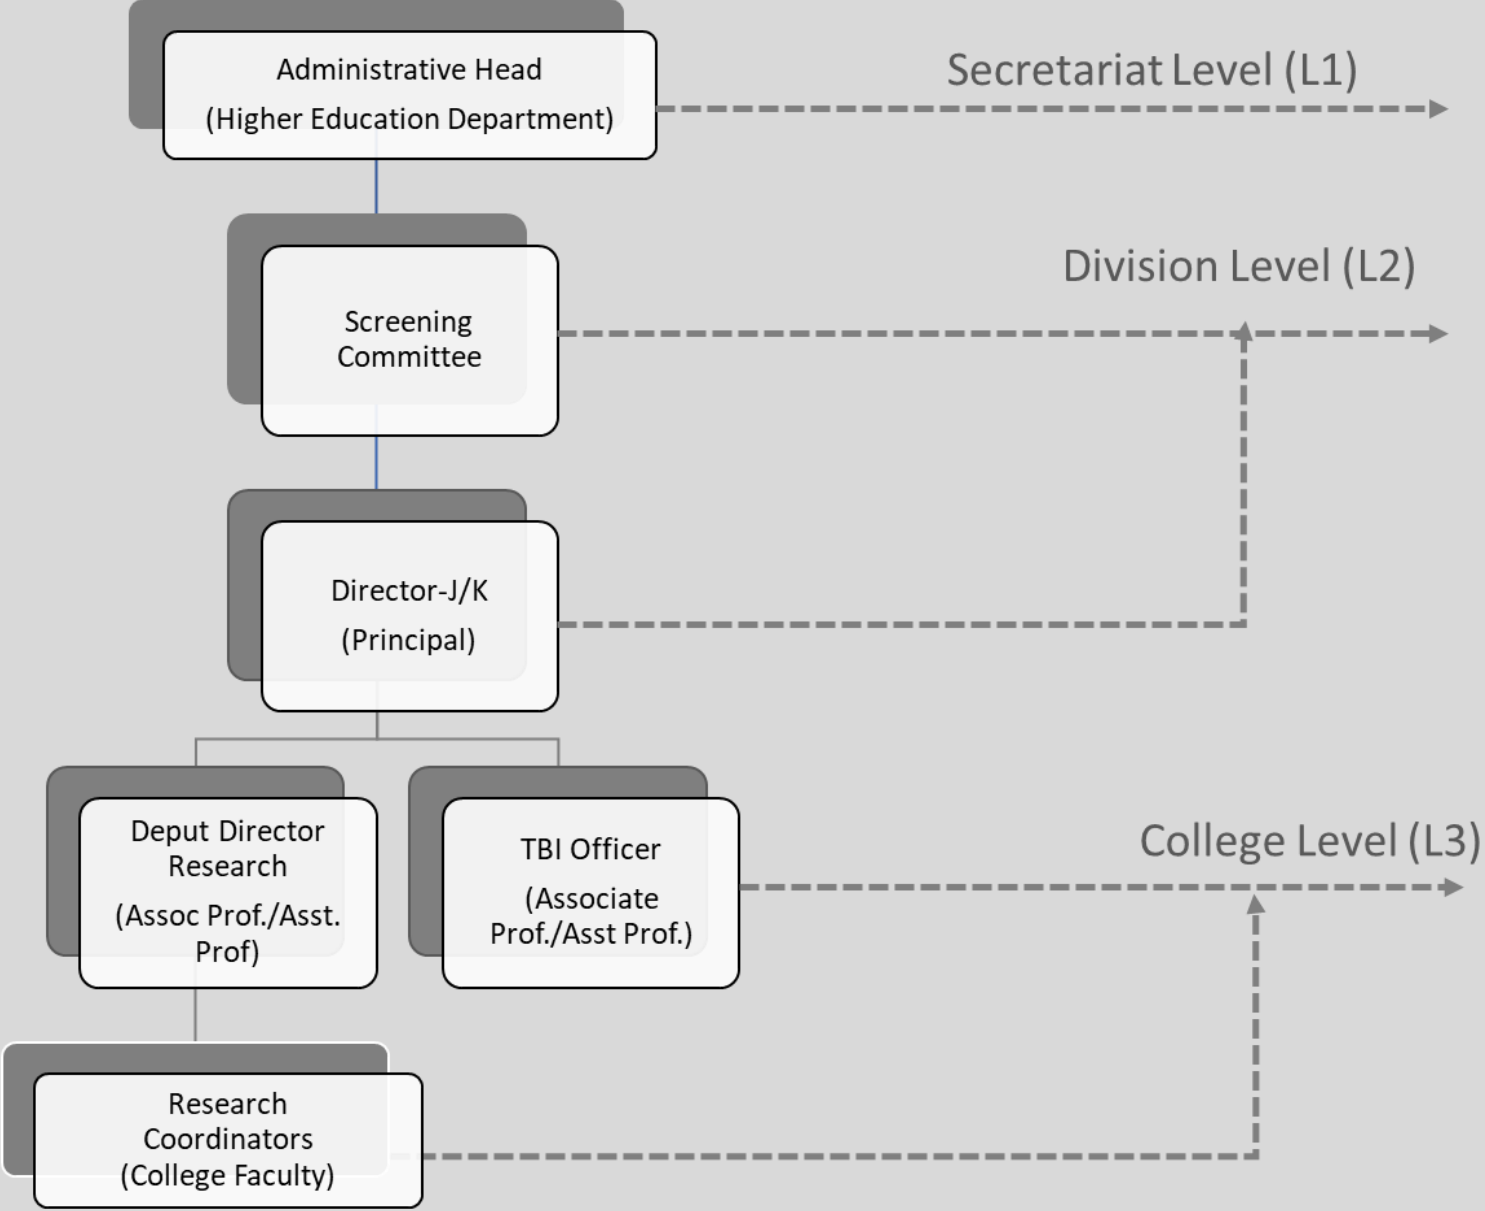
Administrative Head
(Higher Education Department)

Secretariat Level (L1)

Screening Committee

Division Level (L2)

Director-J/K
(Principal)

Deput Director Research
(Assoc Prof./Asst. Prof)

TBI Officer
(Associate Prof./Asst Prof.)

College Level (L3)

Research Coordinators
(College Faculty)